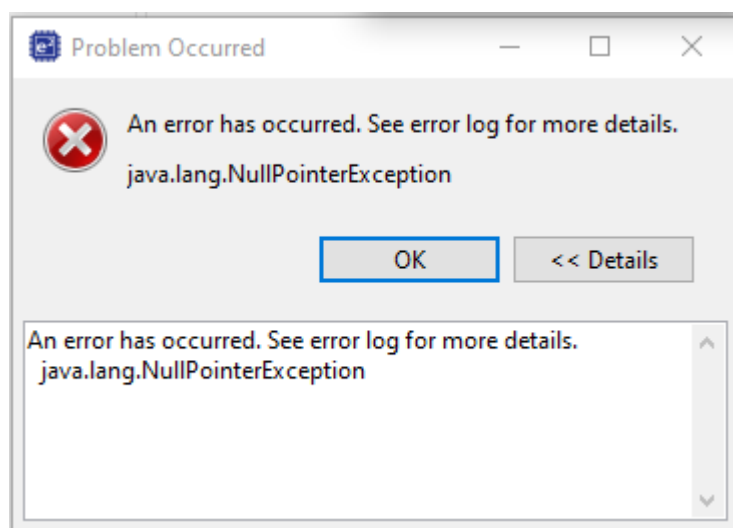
Problem Occurred

An error has occurred. See error log for more details.

java.lang.NullPointerException

OK

<< Details

An error has occurred. See error log for more details.
java.lang.NullPointerException